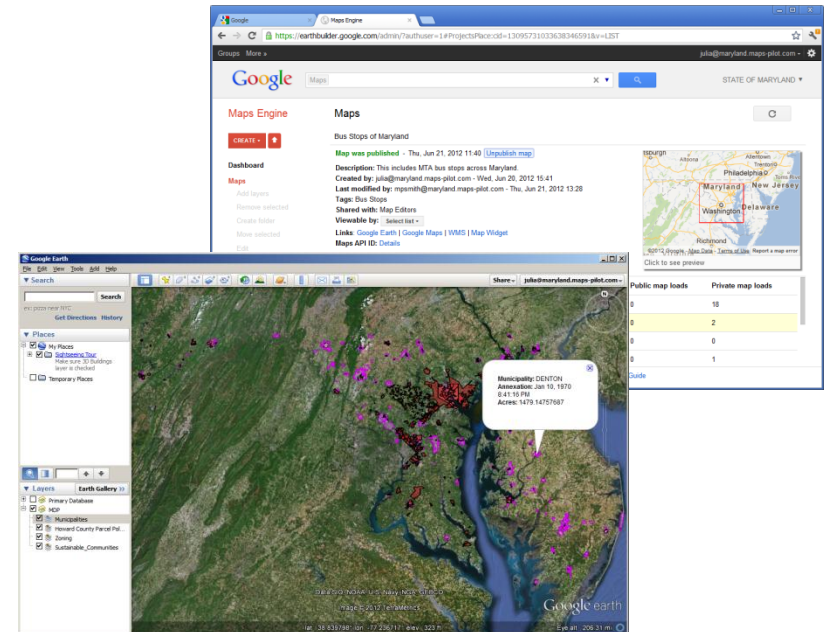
Google
Maps Engine
https://earthbuilder.google.com/admin/?authuser=1#ProjectsPlace:cid=13095731033638346591&v=LIST
Groups More »
julia@maryland.maps-pilot.com
Google
Maps
STATE OF MARYLAND
Maps Engine
CREATE
Dashboard
Maps
Add layers
Remove selected
Create folder
Move selected
Edit
Maps
Bus Stops of Maryland
Map was published - Thu, Jun 21, 2012 11:40 Unpublish map
Description: This includes MTA bus stops across Maryland.
Created by: julia@maryland.maps-pilot.com - Wed, Jun 20, 2012 15:41
Last modified by: mpsmith@maryland.maps-pilot.com - Thu, Jun 21, 2012 13:28
Tags: Bus Stops
Shared with: Map Editors
Viewable by: Select list
Links: Google Earth | Google Maps | WMS | Map Widget
Maps API ID: Details
Philadelphia
Maryland
New Jersey
Delaware
Washington
Richmond
©2012 Google - Map Data - Terms of Use Report a map error
Click to see preview

| Public map loads | Private map loads |
|---|---|
| 18 | |
| 0 | 2 |
| 0 | 0 |
| 0 | 1 |

Guide

Google Earth
File Edit View Tools Add Help
Search
Search
ex: pizza near NYC
Get Directions History
Places
My Places
Sightseeing Tour
Make sure 3D Buildings layer is checked
Temporary Places
Layers
Earth Gallery »
Primary Database
MDP
Municipalities
Howard County Parcel Pol...
Zoning
Sustainable_Communities
Share
julia@maryland.maps-pilot.com
Municipality: DENTON
Annexation: Jan 10, 1970 8:41:16 PM
Acres: 1479.14757687
Data SIO, NOAA, U.S. Navy, NGA, GEBCO
Image © 2012 TerraMetrics
Google earth
lat 38.839798° lon -77.236717° elev 323 ft
Eye alt 206.31 mi